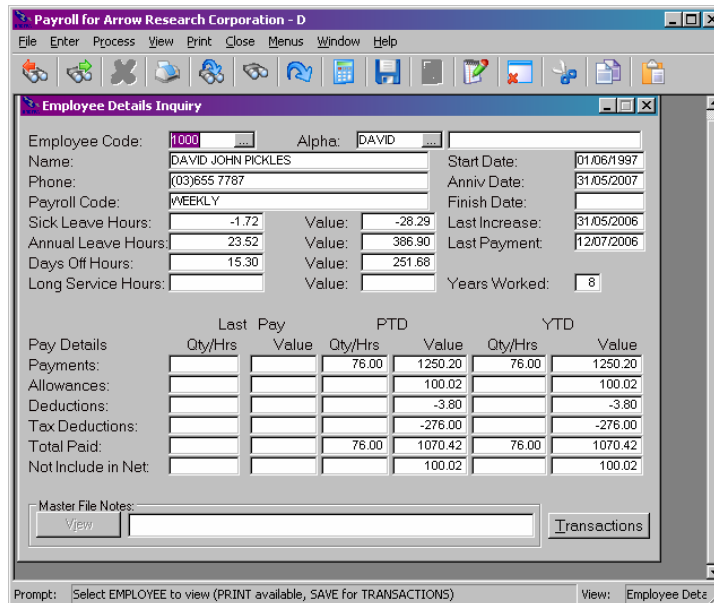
Payroll for Arrow Research Corporation - D

File Enter Process View Print Close Menus Window Help

Employee Details Inquiry

Employee Code: 1000 ... Alpha: DAVID ...

Name: DAVID JOHN PICKLES Start Date: 01/06/1997

Phone: (03)655 7787 Anniv Date: 31/05/2007

Payroll Code: WEEKLY Finish Date:

Sick Leave Hours: -1.72 Value: -28.29 Last Increase: 31/05/2006

Annual Leave Hours: 23.52 Value: 386.90 Last Payment: 12/07/2006

Days Off Hours: 15.30 Value: 251.68

Long Service Hours: Value: Years Worked: 8

| Pay Details | Last Pay Qty/Hrs | Last Pay Value | PTD Qty/Hrs | PTD Value | YTD Qty/Hrs | YTD Value |
|---|---|---|---|---|---|---|
| Payments: | | | 76.00 | 1250.20 | 76.00 | 1250.20 |
| Allowances: | | | | 100.02 | | 100.02 |
| Deductions: | | | | -3.80 | | -3.80 |
| Tax Deductions: | | | | -276.00 | | -276.00 |
| Total Paid: | | | 76.00 | 1070.42 | 76.00 | 1070.42 |
| Not Include in Net: | | | | 100.02 | | 100.02 |

Master File Notes:

View

Transactions

Prompt: Select EMPLOYEE to view (PRINT available, SAVE for TRANSACTIONS) View: Employee Deta